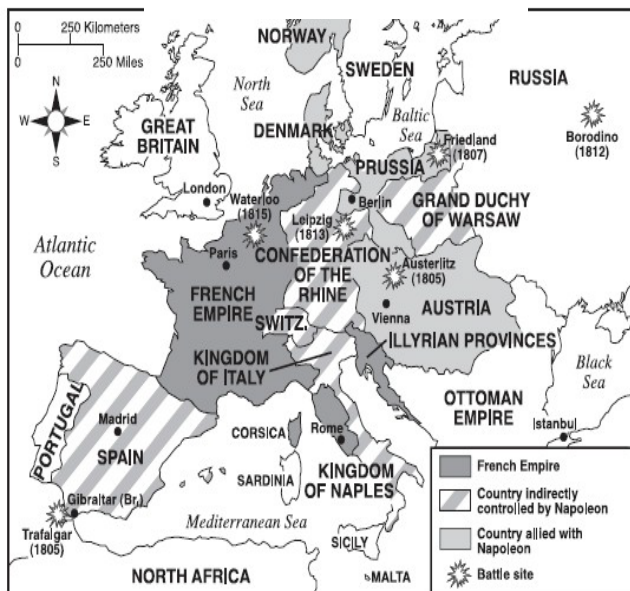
0 250 Kilometers
0 250 Miles

N
W E
S

NORWAY
North Sea
SWEDEN
RUSSIA
Baltic Sea
DENMARK
GREAT BRITAIN
Friedland (1807)
Borodino (1812)
PRUSSIA
London
Waterloo (1815)
Berlin
GRAND DUCHY OF WARSAW
Leipzig (1813)
Atlantic Ocean
Paris
CONFEDERATION OF THE RHINE
Austerlitz (1805)
FRENCH EMPIRE
Vienna
AUSTRIA
SWITZ.
KINGDOM OF ITALY
ILLYRIAN PROVINCES
Black Sea
OTTOMAN EMPIRE
PORTUGAL
Madrid
SPAIN
CORSICA
Rome
Istanbul
SARDINIA
KINGDOM OF NAPLES
Gibraltar (Br.)
Trafalgar (1805)
Mediterranean Sea
SICILY
NORTH AFRICA
MALTA

French Empire
Country indirectly controlled by Napoleon
Country allied with Napoleon
Battle site